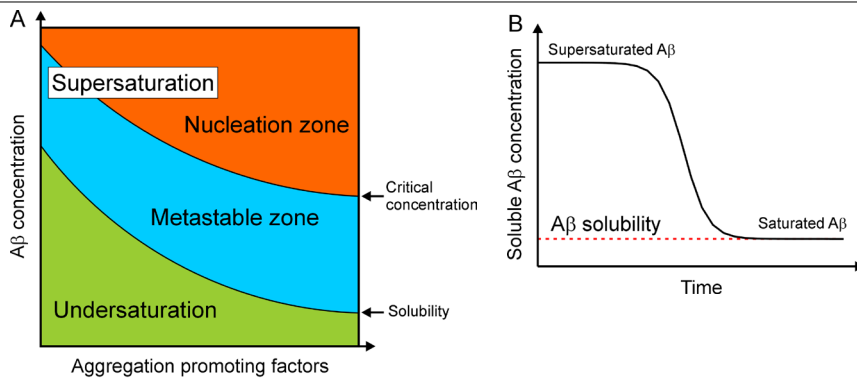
A

Supersaturation

Nucleation zone

Metastable zone

Undersaturation

Aβ concentration

Aggregation promoting factors

Critical concentration

Solubility

B

Supersaturated Aβ

Soluble Aβ concentration

Aβ solubility

Saturated Aβ

Time